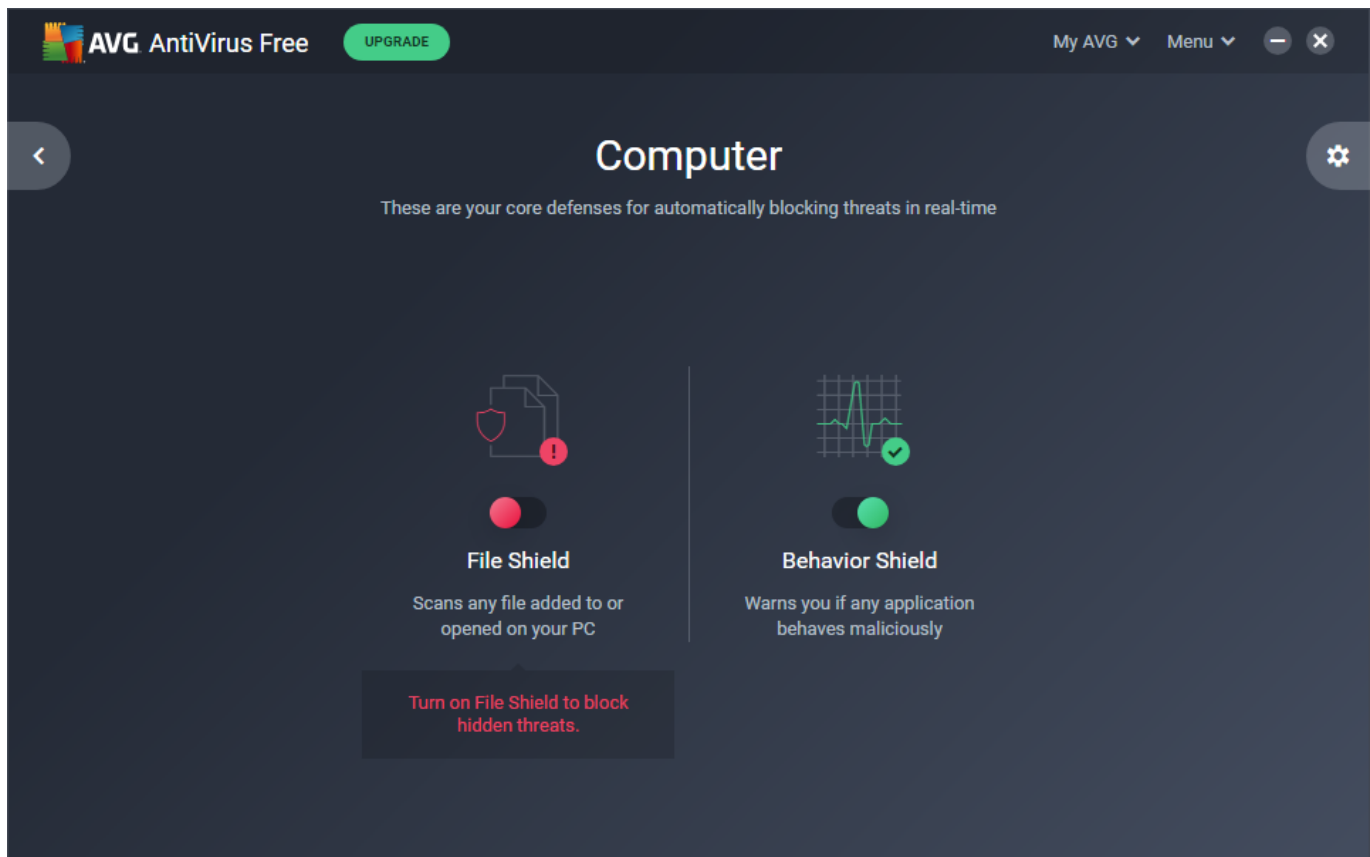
AVG AntiVirus Free UPGRADE My AVG Menu

Computer

These are your core defenses for automatically blocking threats in real-time

File Shield

Scans any file added to or opened on your PC

Behavior Shield

Warns you if any application behaves maliciously

Turn on File Shield to block hidden threats.